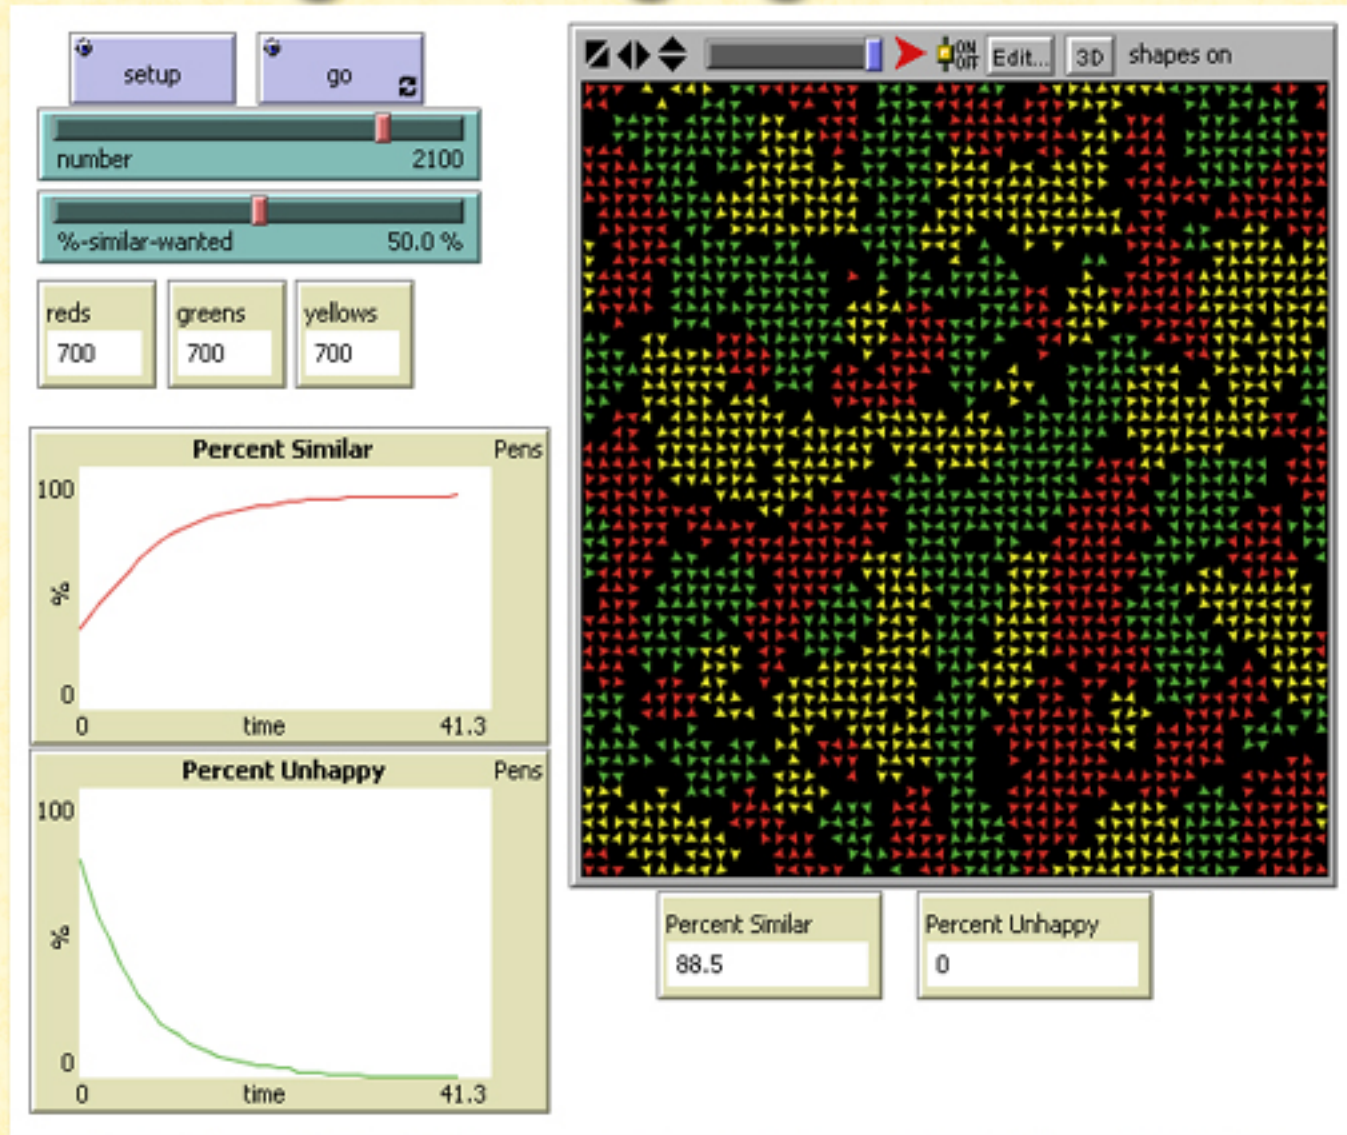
setup

go

number 2100

%-similar-wanted 50.0 %

reds
700

greens
700

yellows
700

Percent Similar
Pens
100
%
0
0
time
41.3

Percent Unhappy
Pens
100
%
0
0
time
41.3

ON OFF
Edit...
3D
shapes on

Percent Similar
88.5

Percent Unhappy
0